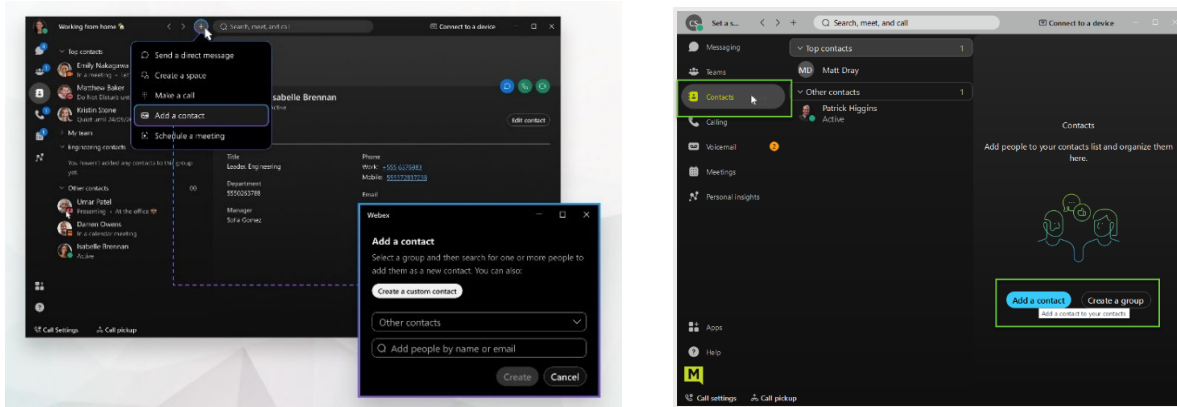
Working from home
Search, meet, and ca
Connect to a device
Top contacts
Emily Nakagawa
In a meeting
Matthew Baker
Do Not Disturb
Kristin Stone
Quiet until
My team
Engineering contacts
You haven't added any contacts to this group yet.
Other contacts
Umar Patel
Presenting • At the office
Damien Owens
In a calendar meeting
Isabelle Brennan
Active
Send a direct message
Create a space
Make a call
Add a contact
Schedule a meeting
Isabelle Brennan
Active
Edit contact
Title
Leader, Engineering
Department
5550263788
Manager
Sofia Gomez
Phone
Work: +555 6375983
Mobile: 5555283728
Email
Call Settings
Call pickup

Webex
Add a contact
Select a group and then search for one or more people to add them as a new contact. You can also:
Create a custom contact
Other contacts
Add people by name or email
Create
Cancel

CS Set a s...
Search, meet, and call
Connect to a device
Messaging
Teams
Contacts
Calling
Voicemail
2
Meetings
Personal insights
Top contacts
1
MD Matt Dray
Other contacts
1
Patrick Higgins
Active
Contacts
Add people to your contacts list and organize them here.
Add a contact
Create a group
Add a contact to your contacts
Apps
Help
Call settings
Call pickup